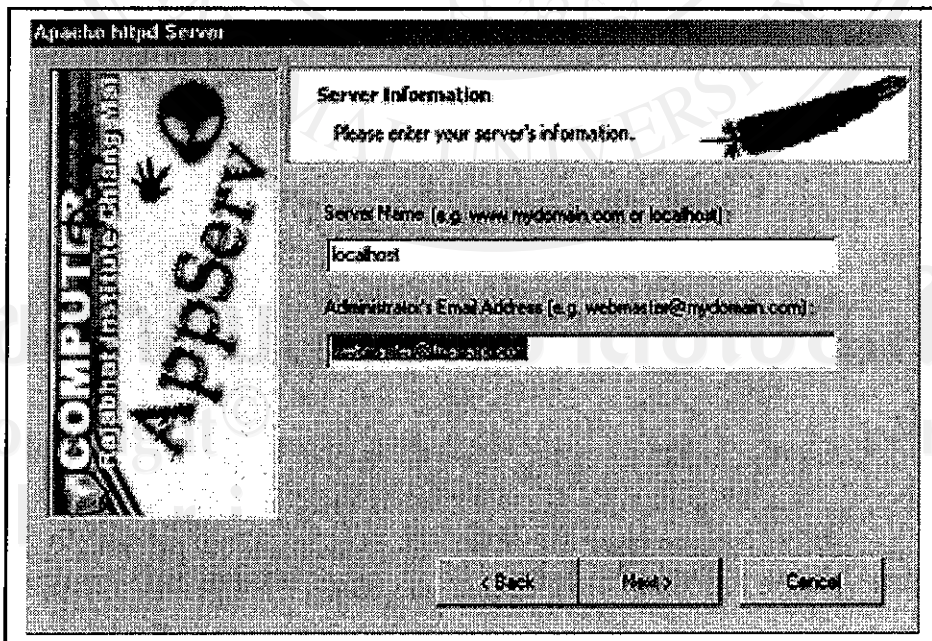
Apache httpd Server

COMPUTER
Rajabhat Institute Chiang Mai
AppServ

Server Information
Please enter your server's information.

Server Name (e.g. www.mydomain.com or localhost) :
localhost

Administrator's Email Address (e.g. webmaster@mydomain.com) :
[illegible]

< Back
Next >
Cancel